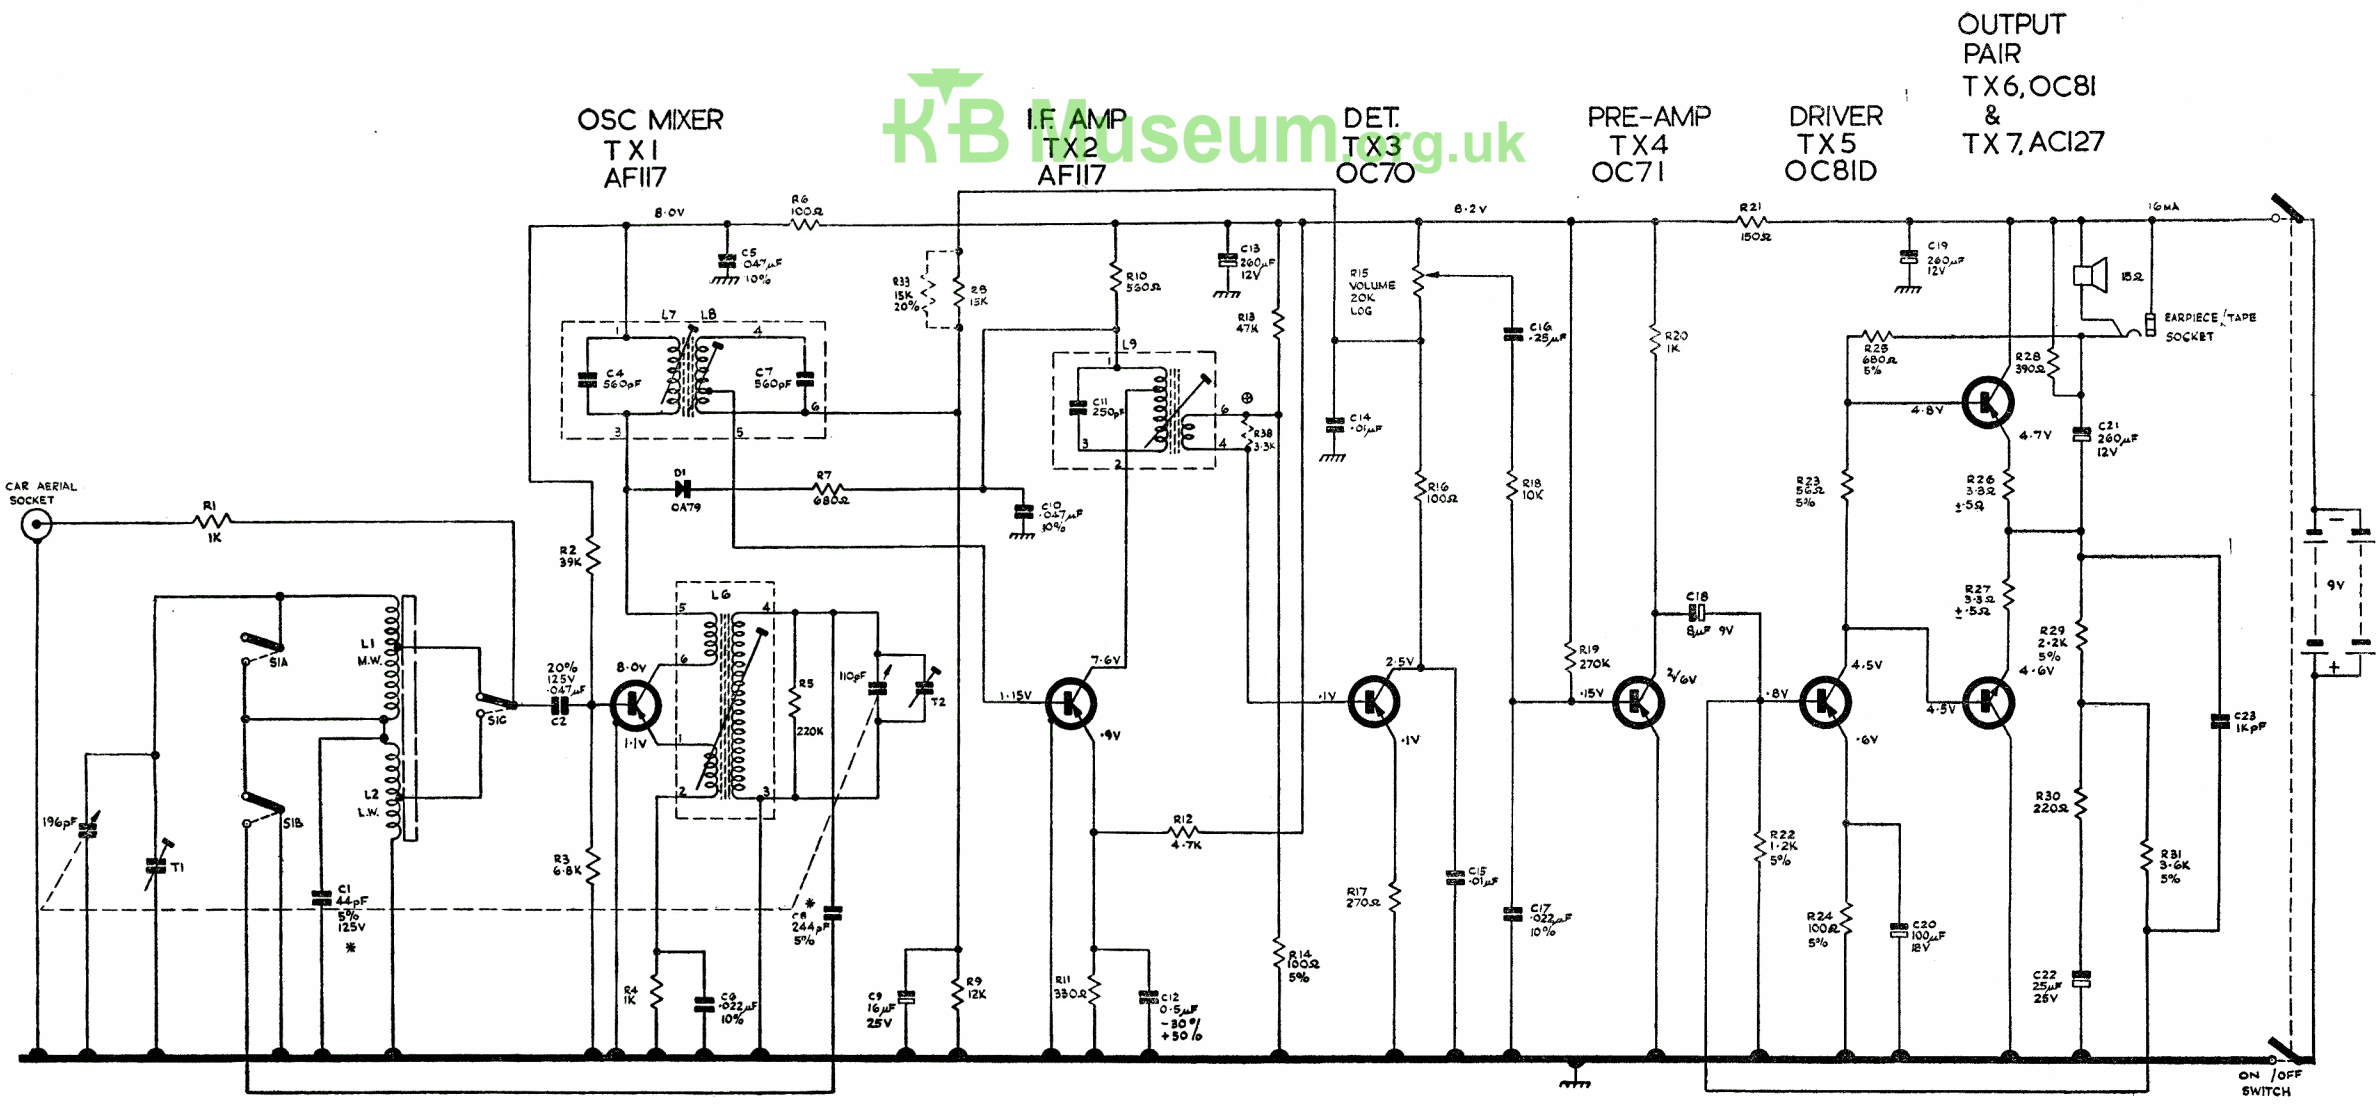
KB Museum.org.uk

OSC MIXER
TX1
AF117

I.F AMP
TX2
AF117

DET.
TX3
OC70

PRE-AMP
TX4
OC71

DRIVER
TX5
OC81D

OUTPUT
PAIR
TX6, OC81
&
TX7, AC127

8·0V
R6 100Ω
C5 ·047μF 10%
8·2V
R21 150Ω
16mA
C13 260μF 12V
C19 260μF 12V
15Ω
EARPIECE/TAPE SOCKET
R33 15K 20%
R8 15K
R10 560Ω
R13 47K
R15 VOLUME 20K LOG
C16 ·25μF
R20 1K
R25 680Ω 5%
R28 390Ω
L7 L8
L9
C4 560pF
C7 560pF
C11 250pF
R38 3·3K
C14 ·01μF
4·8V
4·7V
C21 260μF 12V
D1 OA79
R7 680Ω
C10 ·047μF 10%
R16 100Ω
R18 10K
R23 56Ω 5%
R26 3·3Ω ±·5Ω
CAR AERIAL SOCKET
R1 1K
R2 39K
L6
C18 8μF 9V
R27 3·3Ω ±·5Ω
9V
L1 M.W.
S1A
S1C
S1B
L2 L.W.
20% 125V ·047μF C2
8·0V
1·1V
R5 220K
110pF
T2
1·15V
7·6V
·9V
·1V
2·5V
·1V
R19 270K
·15V
2/6V
·8V
4·5V
·6V
4·5V
R29 2·2K 5%
4·6V
C23 1KpF
196pF
T1
C1 44pF 5% 125V
*
C8 244pF 5%
*
R12 4·7K
R3 6·8K
R17 270Ω
C15 ·01μF
C17 ·022μF 10%
R22 1·2K 5%
R30 220Ω
R31 3·6K 5%
R24 100Ω 5%
C20 100μF 12V
R14 100Ω 5%
C22 25μF 25V
R4 1K
C3 ·022μF 10%
C9 16μF 25V
R9 12K
R11 330Ω
C12 0·5μF −30% +50%
ON/OFF SWITCH